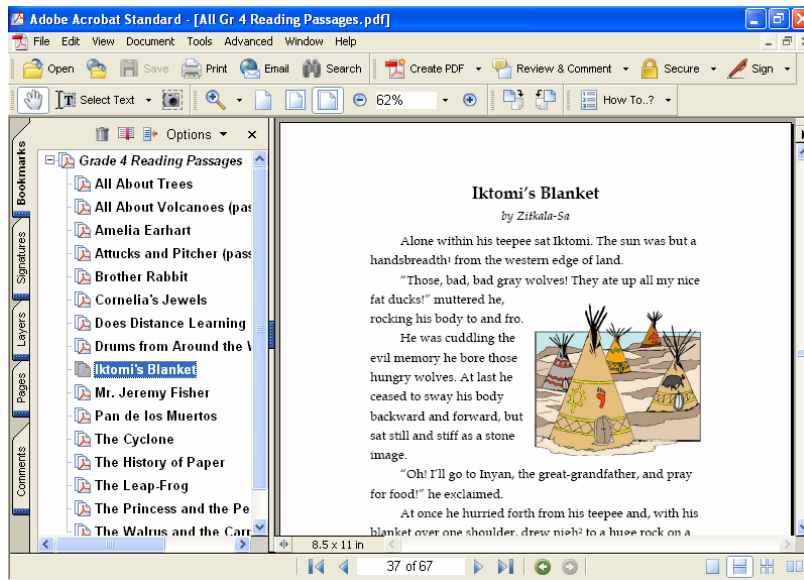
Adobe Acrobat Standard - [All Gr 4 Reading Passages.pdf]

File Edit View Document Tools Advanced Window Help

Open Save Print Email Search Create PDF Review & Comment Secure Sign

Select Text 62% How To..?

Bookmarks Signatures Layers Pages Comments

Options

Grade 4 Reading Passages
All About Trees
All About Volcanoes (pas
Amelia Earhart
Attucks and Pitcher (pass
Brother Rabbit
Cornelia's Jewels
Does Distance Learning
Drums from Around the W
Iktomi's Blanket
Mr. Jeremy Fisher
Pan de los Muertos
The Cyclone
The History of Paper
The Leap-Frog
The Princess and the Pe
The Walrus and the Carr

Iktomi's Blanket

by Zitkala-Sa

Alone within his teepee sat Iktomi. The sun was but a handsbreadth¹ from the western edge of land.

"Those, bad, bad gray wolves! They ate up all my nice fat ducks!" muttered he, rocking his body to and fro.

He was cuddling the evil memory he bore those hungry wolves. At last he ceased to sway his body backward and forward, but sat still and stiff as a stone image.

"Oh! I'll go to Inyan, the great-grandfather, and pray for food!" he exclaimed.

At once he hurried forth from his teepee and, with his blanket over one shoulder, drew nigh² to a huge rock on a

8.5 x 11 in

37 of 67